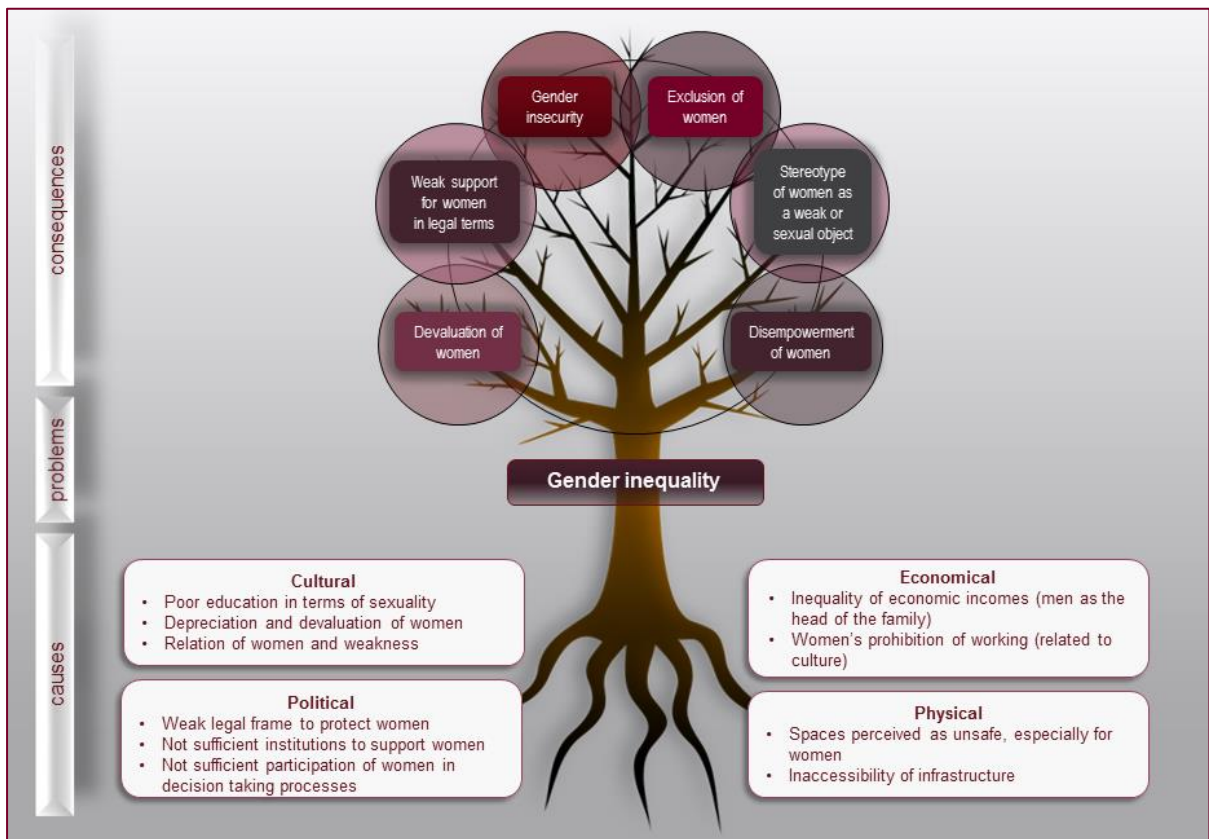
consequences

problems

causes

Gender insecurity

Exclusion of women

Weak support for women in legal terms

Stereotype of women as a weak or sexual object

Devaluation of women

Disempowerment of women

Gender inequality

**Cultural**
- Poor education in terms of sexuality
- Depreciation and devaluation of women
- Relation of women and weakness

**Political**
- Weak legal frame to protect women
- Not sufficient institutions to support women
- Not sufficient participation of women in decision taking processes

**Economical**
- Inequality of economic incomes (men as the head of the family)
- Women's prohibition of working (related to culture)

**Physical**
- Spaces perceived as unsafe, especially for women
- Inaccessibility of infrastructure